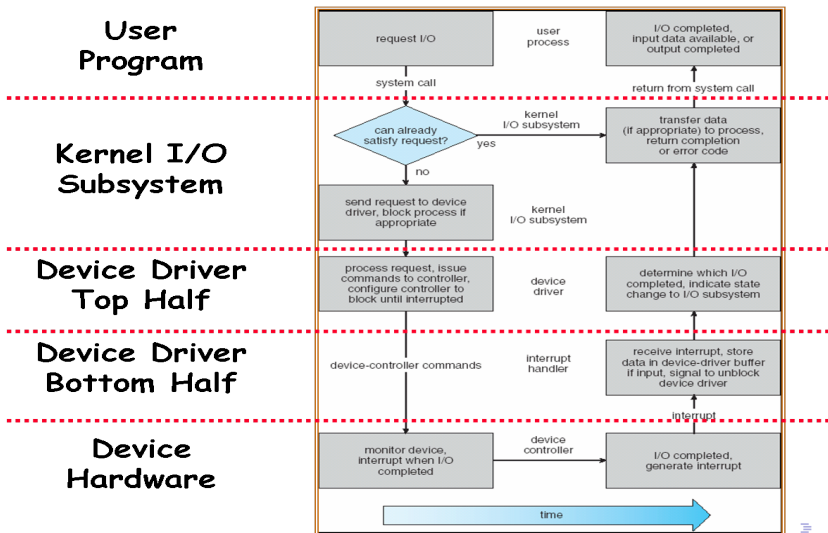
User Program

request I/O

user process

I/O completed, input data available, or output completed

system call

return from system call

Kernel I/O Subsystem

can already satisfy request?

kernel I/O subsystem

yes

transfer data (if appropriate) to process, return completion or error code

no

send request to device driver, block process if appropriate

kernel I/O subsystem

Device Driver Top Half

process request, issue commands to controller, configure controller to block until interrupted

device driver

determine which I/O completed, indicate state change to I/O subsystem

Device Driver Bottom Half

device-controller commands

interrupt handler

receive interrupt, store data in device-driver buffer if input, signal to unblock device driver

interrupt

Device Hardware

monitor device, interrupt when I/O completed

device controller

I/O completed, generate interrupt

time